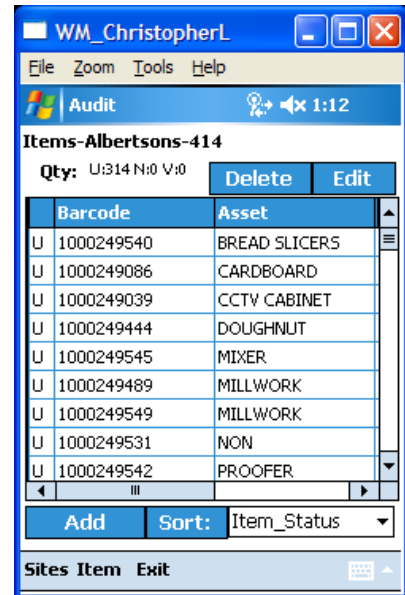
WM_ChristopherL

File Zoom Tools Help

Audit 1:12

Items-Albertsons-414

Qty: U:314 N:0 V:0

Delete Edit

| | Barcode | Asset |
|---|---|---|
| U | 1000249540 | BREAD SLICERS |
| U | 1000249086 | CARDBOARD |
| U | 1000249039 | CCTV CABINET |
| U | 1000249444 | DOUGHNUT |
| U | 1000249545 | MIXER |
| U | 1000249489 | MILLWORK |
| U | 1000249549 | MILLWORK |
| U | 1000249531 | NON |
| U | 1000249542 | PROOFER |

Add Sort: Item_Status

Sites Item Exit